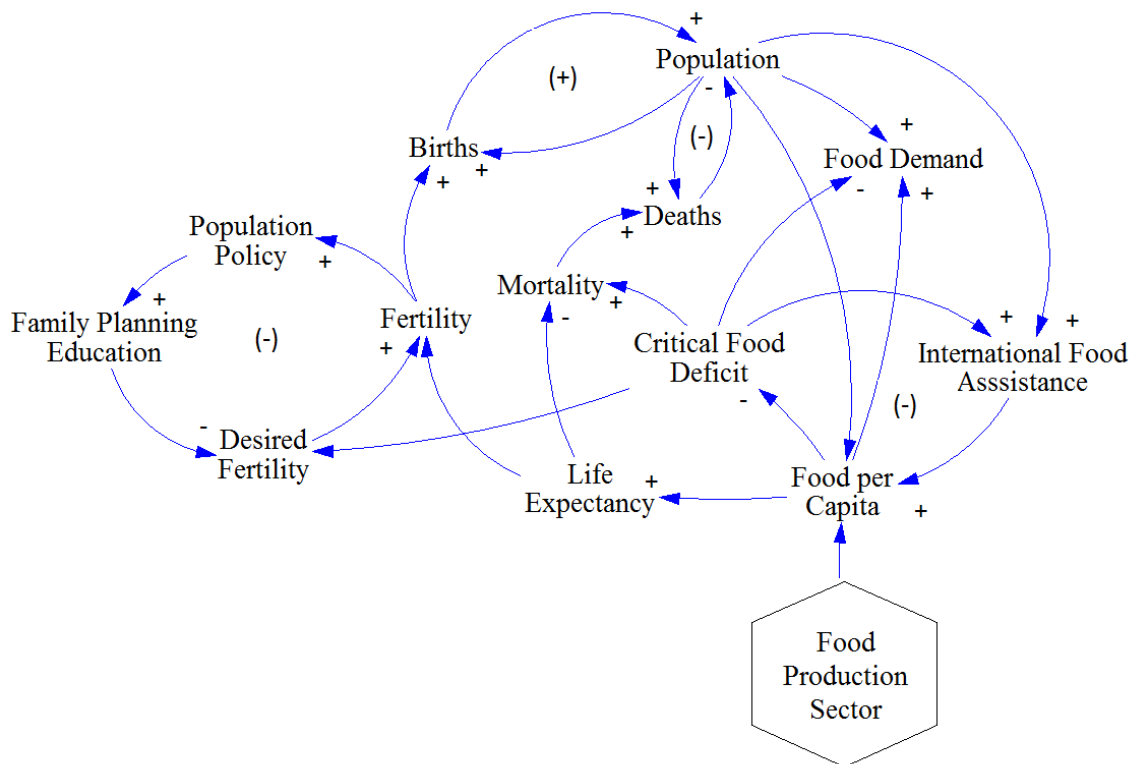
+
Population
(+)
-
(-)
+
Births
+
+
Food Demand
+
-
+
Deaths
+
Population Policy
+
+
Family Planning Education
(-)
Fertility
+
Mortality
+
-
+
+
Critical Food Deficit
International Food Asssistance
-
(-)
-
Desired Fertility
Life Expectancy
+
Food per Capita
+
Food Production Sector